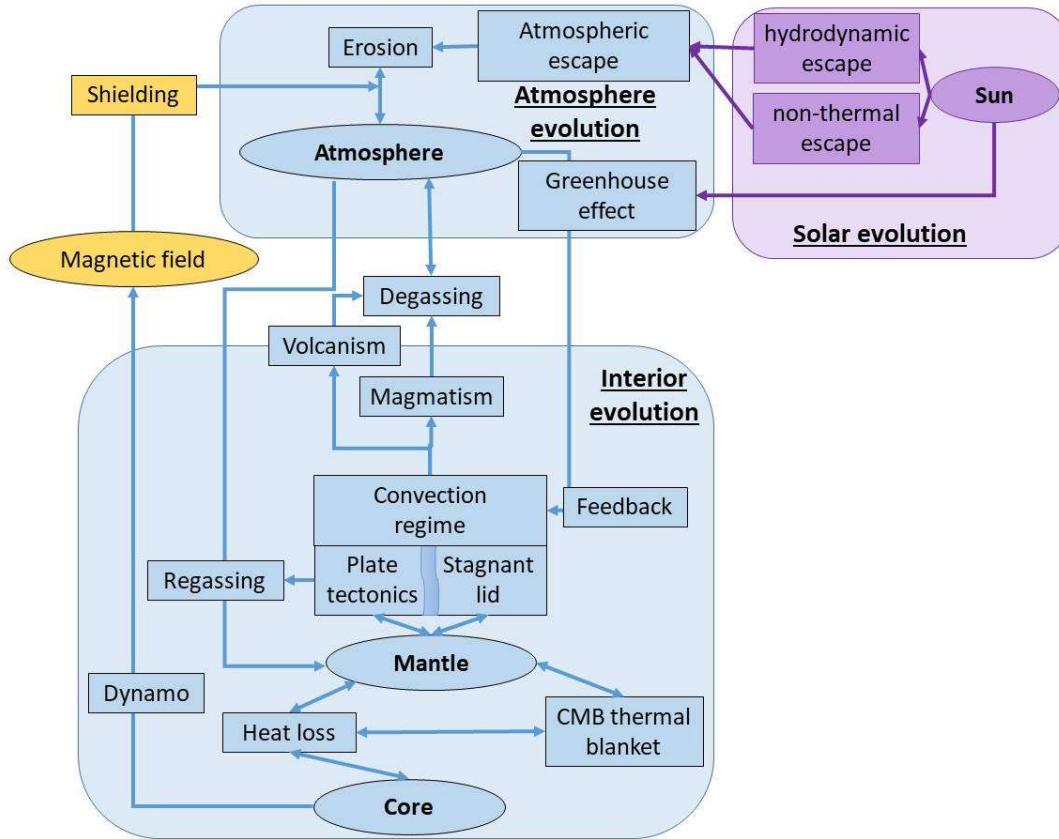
Erosion

Atmospheric escape

hydrodynamic escape

non-thermal escape

Sun

Shielding

Atmosphere evolution

Atmosphere

Greenhouse effect

Solar evolution

Magnetic field

Degassing

Volcanism

Interior evolution

Magmatism

Convection regime

Feedback

Plate tectonics

Stagnant lid

Regassing

Mantle

Dynamo

Heat loss

CMB thermal blanket

Core